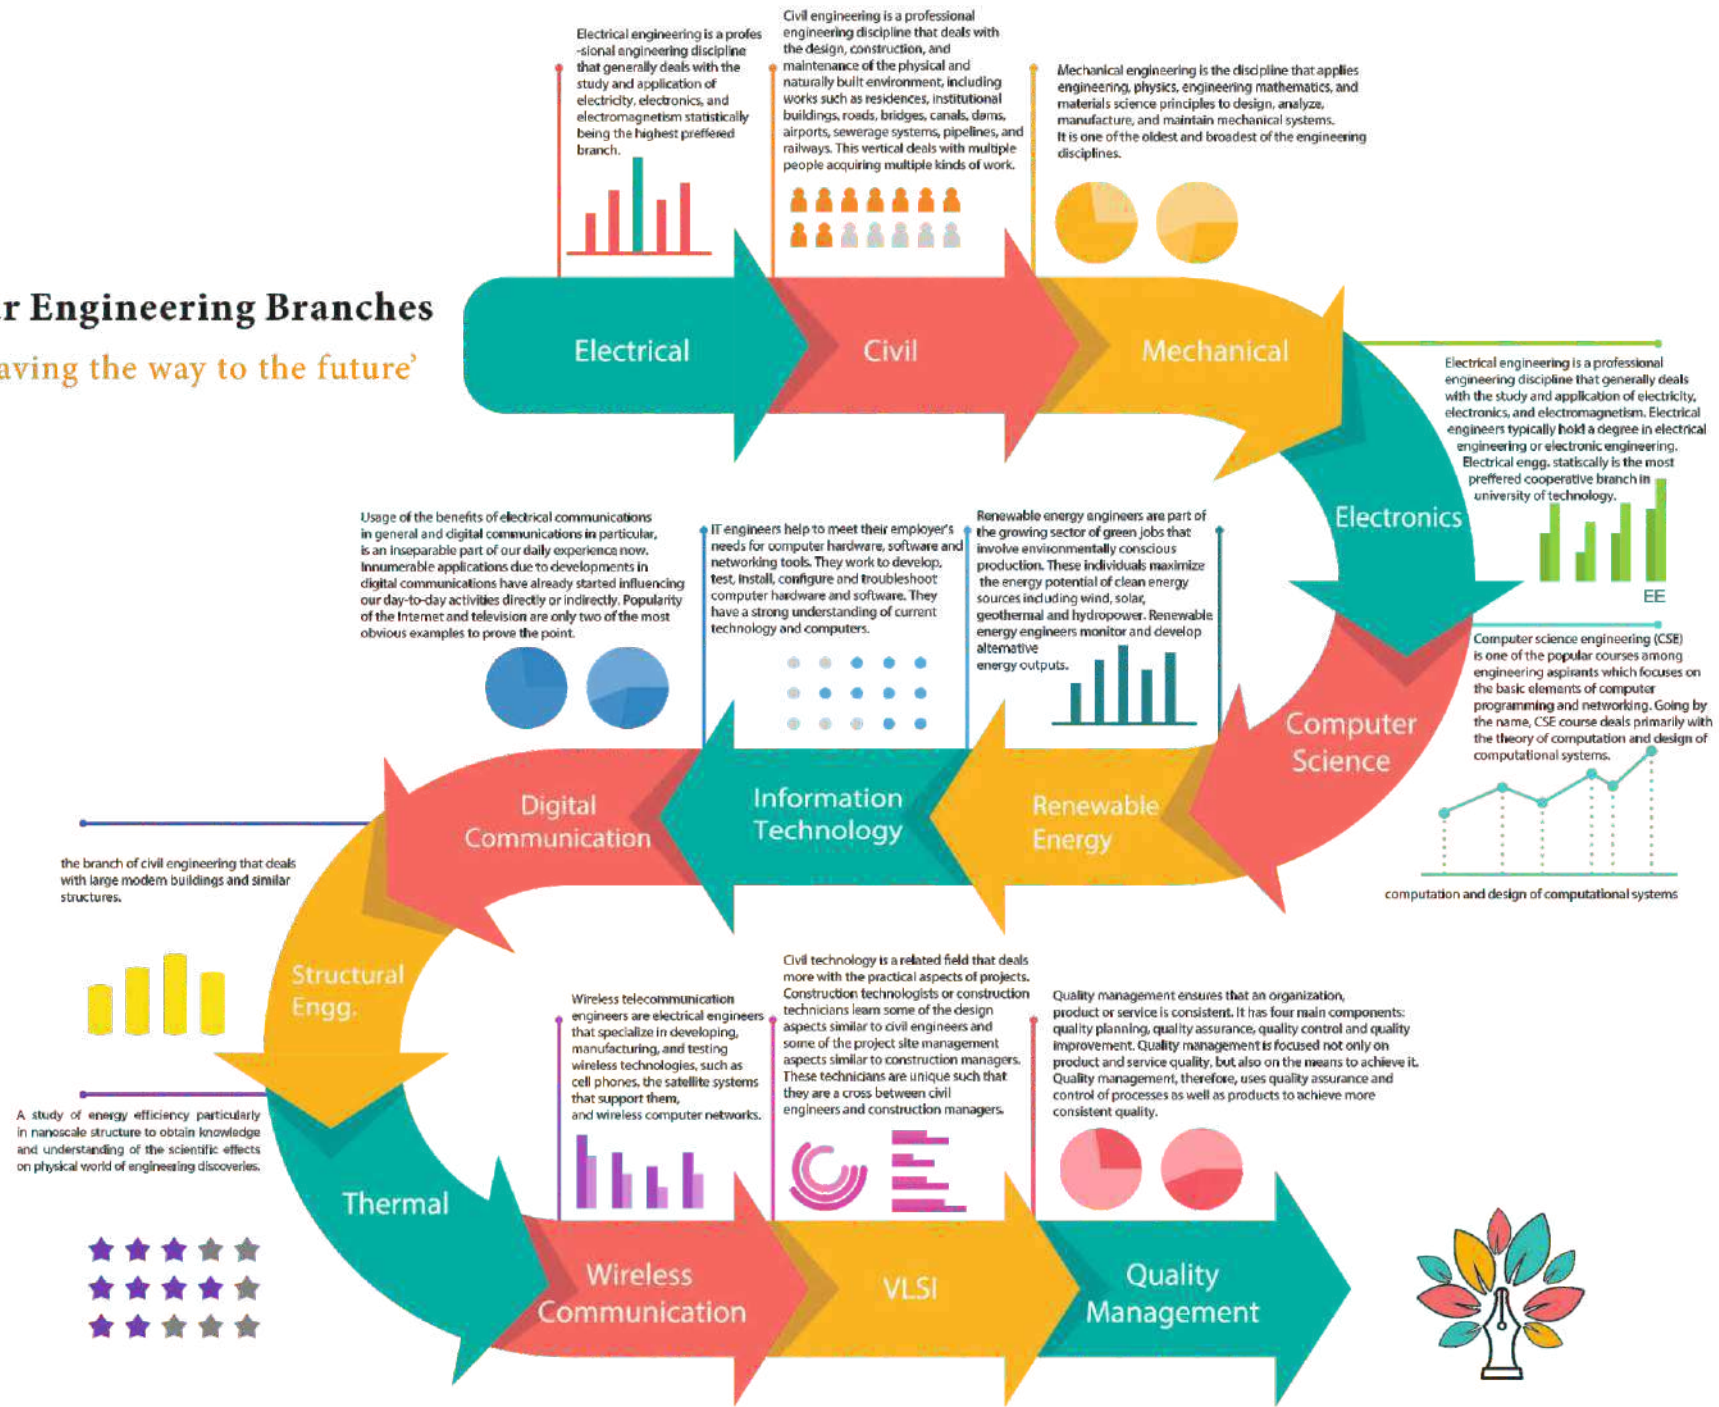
r Engineering Branches

aving the way to the future'

Electrical engineering is a profes-sional engineering discipline that generally deals with the study and application of electricity, electronics, and electromagnetism statistically being the highest preffered branch.

Civil engineering is a professional engineering discipline that deals with the design, construction, and maintenance of the physical and naturally built environment, including works such as residences, institutional buildings, roads, bridges, canals, dams, airports, sewerage systems, pipelines, and railways. This vertical deals with multiple people acquiring multiple kinds of work.

Mechanical engineering is the discipline that applies engineering, physics, engineering mathematics, and materials science principles to design, analyze, manufacture, and maintain mechanical systems. It is one of the oldest and broadest of the engineering disciplines.

Electrical

Civil

Mechanical

Electrical engineering is a professional engineering discipline that generally deals with the study and application of electricity, electronics, and electromagnetism. Electrical engineers typically hold a degree in electrical engineering or electronic engineering. Electrical engg. statiscally is the most preffered cooperative branch in university of technology.

Electronics

EE

Usage of the benefits of electrical communications in general and digital communications in particular, is an inseparable part of our daily experience now. Innumerable applications due to developments in digital communications have already started influencing our day-to-day activities directly or indirectly. Popularity of the Internet and television are only two of the most obvious examples to prove the point.

IT engineers help to meet their employer's needs for computer hardware, software and networking tools. They work to develop, test, install, configure and troubleshoot computer hardware and software. They have a strong understanding of current technology and computers.

Renewable energy engineers are part of the growing sector of green jobs that involve environmentally conscious production. These individuals maximize the energy potential of clean energy sources including wind, solar, geothermal and hydropower. Renewable energy engineers monitor and develop alternative energy outputs.

Computer science engineering (CSE) is one of the popular courses among engineering aspirants which focuses on the basic elements of computer programming and networking. Going by the name, CSE course deals primarily with the theory of computation and design of computational systems.

Computer Science

Digital Communication

Information Technology

Renewable Energy

computation and design of computational systems

the branch of civil engineering that deals with large modern buildings and similar structures.

Structural Engg.

A study of energy efficiency particularly in nanoscale structure to obtain knowledge and understanding of the scientific effects on physical world of engineering discoveries.

Wireless telecommunication engineers are electrical engineers that specialize in developing, manufacturing, and testing wireless technologies, such as cell phones, the satellite systems that support them, and wireless computer networks.

Civil technology is a related field that deals more with the practical aspects of projects. Construction technologists or construction technicians learn some of the design aspects similar to civil engineers and some of the project site management aspects similar to construction managers. These technicians are unique such that they are a cross between civil engineers and construction managers.

Quality management ensures that an organization, product or service is consistent. It has four main components: quality planning, quality assurance, quality control and quality improvement. Quality management is focused not only on product and service quality, but also on the means to achieve it. Quality management, therefore, uses quality assurance and control of processes as well as products to achieve more consistent quality.

Thermal

Wireless Communication

VLSI

Quality Management